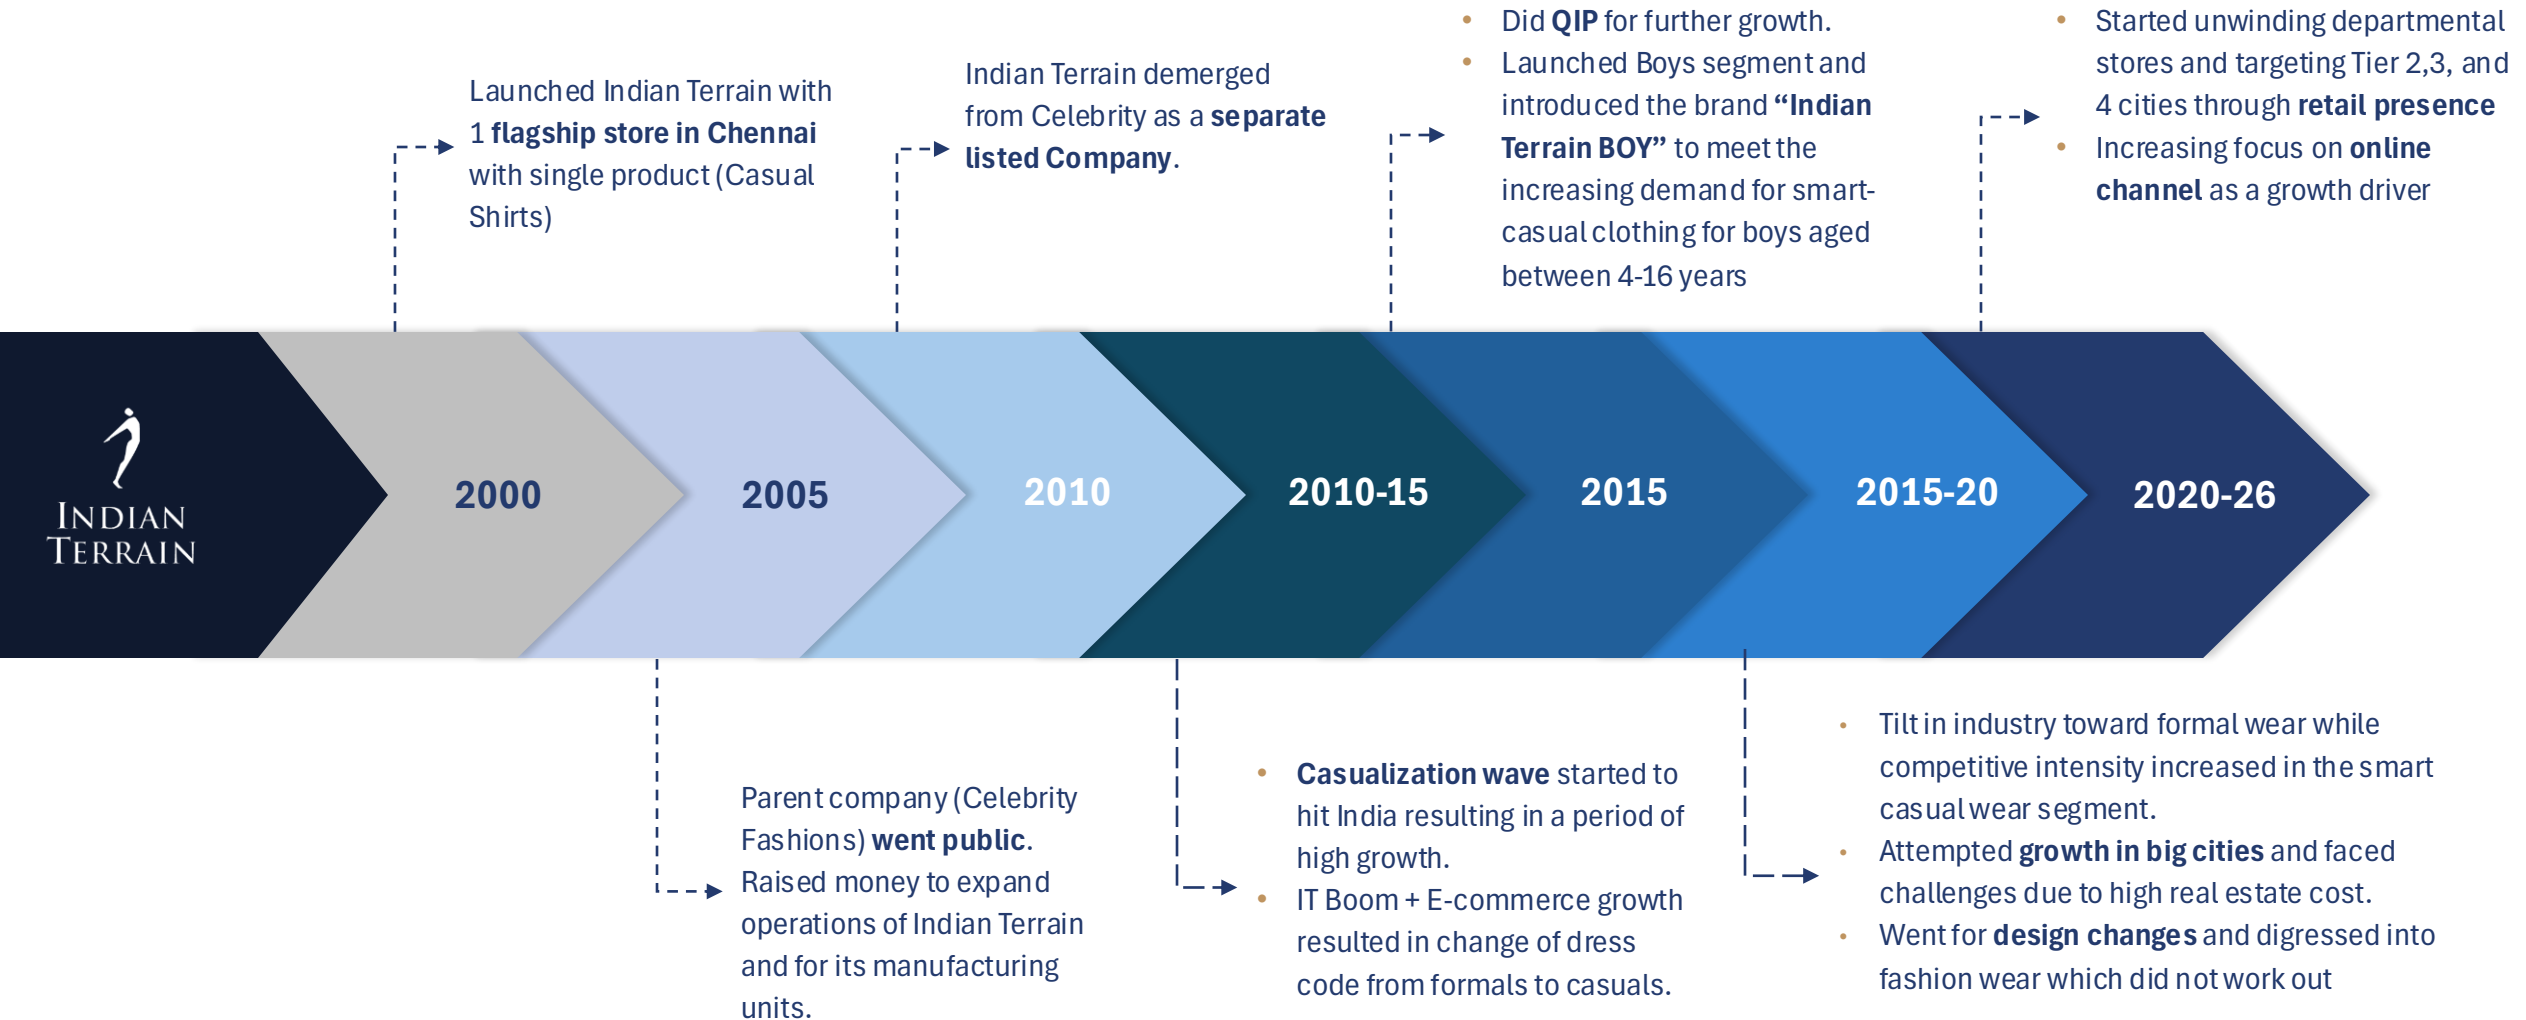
INDIAN TERRAIN

2000

2005

2010

2010-15

2015

2015-20

2020-26

Launched Indian Terrain with 1 flagship store in Chennai with single product (Casual Shirts)

Indian Terrain demerged from Celebrity as a separate listed Company.

- Did QIP for further growth.
- Launched Boys segment and introduced the brand "Indian Terrain BOY" to meet the increasing demand for smart-casual clothing for boys aged between 4-16 years

- Started unwinding departmental stores and targeting Tier 2,3, and 4 cities through retail presence
- Increasing focus on online channel as a growth driver

Parent company (Celebrity Fashions) went public. Raised money to expand operations of Indian Terrain and for its manufacturing units.

- Casualization wave started to hit India resulting in a period of high growth.
- IT Boom + E-commerce growth resulted in change of dress code from formals to casuals.

- Tilt in industry toward formal wear while competitive intensity increased in the smart casual wear segment.
- Attempted growth in big cities and faced challenges due to high real estate cost.
- Went for design changes and digressed into fashion wear which did not work out